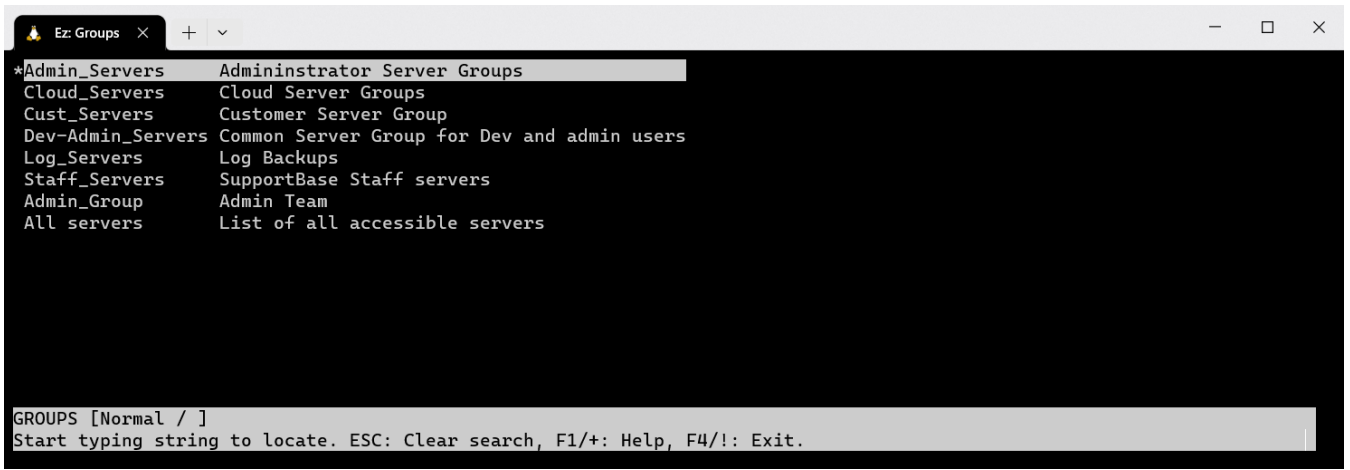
Ez: Groups ×  + ⌄

*Admin_Servers     Admininstrator Server Groups
 Cloud_Servers     Cloud Server Groups
 Cust_Servers      Customer Server Group
 Dev-Admin_Servers Common Server Group for Dev and admin users
 Log_Servers       Log Backups
 Staff_Servers     SupportBase Staff servers
 Admin_Group       Admin Team
 All servers       List of all accessible servers

GROUPS [Normal / ]
Start typing string to locate. ESC: Clear search, F1/+: Help, F4/!: Exit.